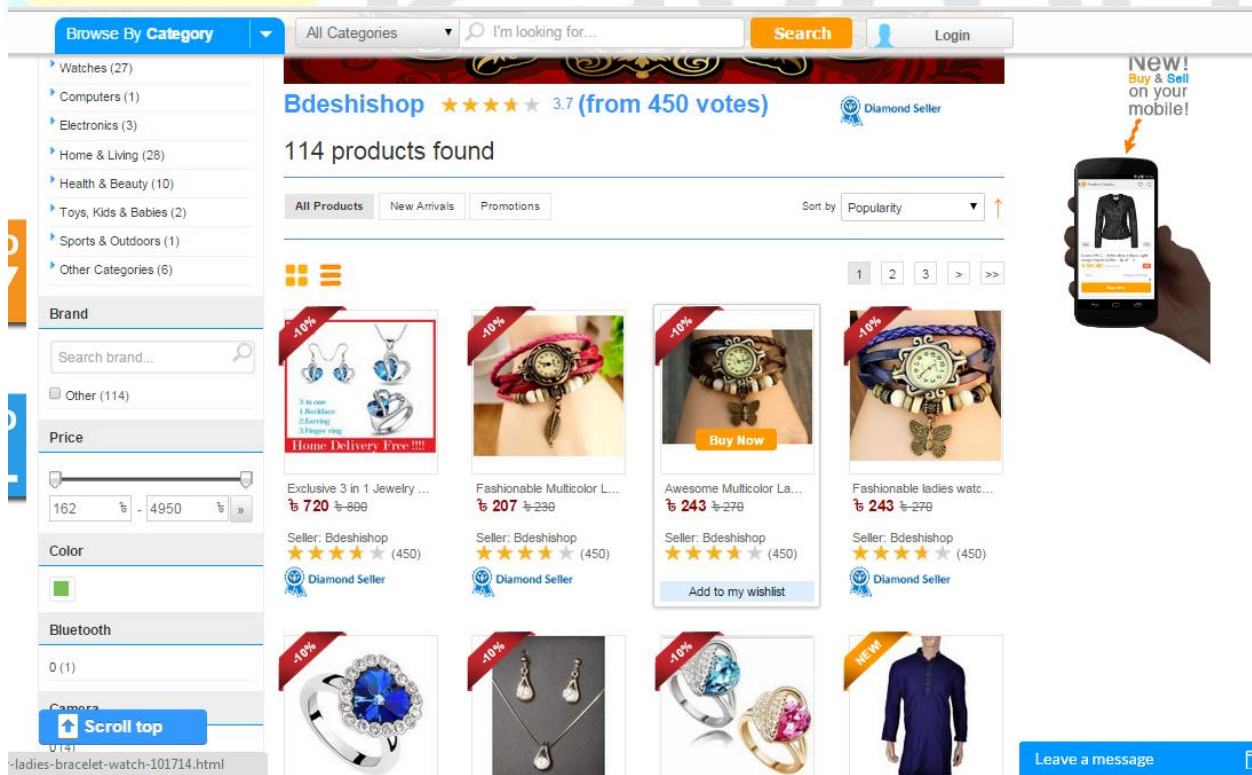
Browse By Category

All Categories

I'm looking for...

Search

Login

Watches (27)

Computers (1)

Electronics (3)

Home & Living (28)

Health & Beauty (10)

Toys, Kids & Babies (2)

Sports & Outdoors (1)

Other Categories (6)

Brand

Search brand...

Other (114)

Price

162 ৳ - 4950 ৳ »

Color

Bluetooth

0 (1)

Camera

0 (4)

Scroll top

-ladies-bracelet-watch-101714.html

Bdeshishop ★★★★★ 3.7 (from 450 votes)

Diamond Seller

114 products found

All Products | New Arrivals | Promotions

Sort by Popularity

1 2 3 > >>

-10%

3 in one
1.Necklace
2.Earring
3.Finger ring

Home Delivery Free !!!!

Exclusive 3 in 1 Jewelry ...

৳ 720 ৳ 800

Seller: Bdeshishop

(450)

Diamond Seller

-10%

Fashionable Multicolor L...

৳ 207 ৳ 230

Seller: Bdeshishop

(450)

Diamond Seller

-10%

Buy Now

Awesome Multicolor La...

৳ 243 ৳ 270

Seller: Bdeshishop

(450)

Add to my wishlist

-10%

Fashionable ladies watc...

৳ 243 ৳ 270

Seller: Bdeshishop

(450)

Diamond Seller

-10%

-10%

-10%

NEW!

New!
Buy & Sell
on your
mobile!

Buy Now

Leave a message